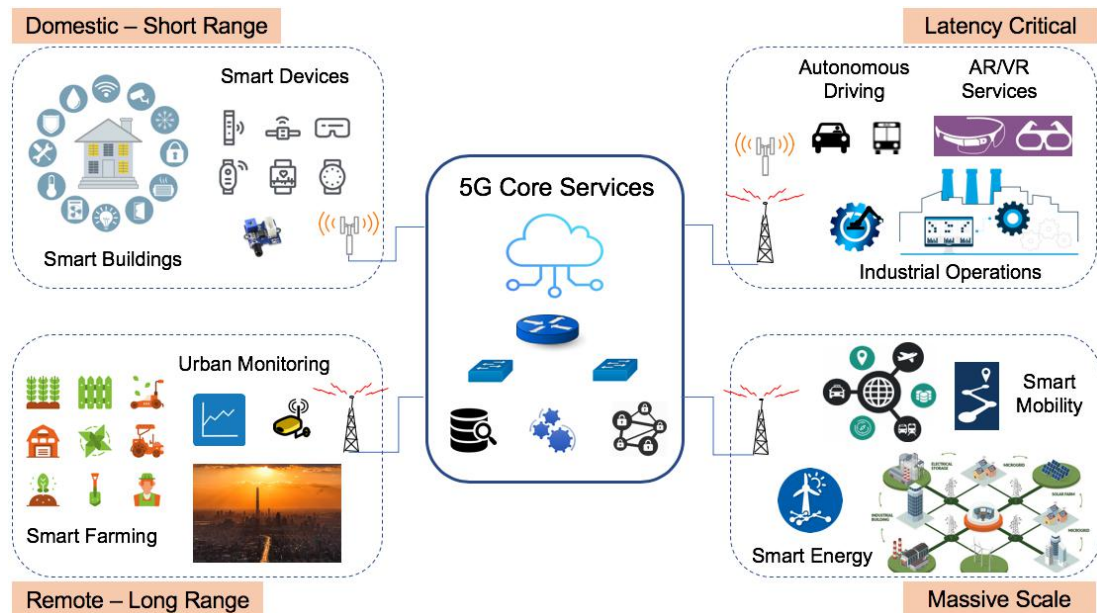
Domestic – Short Range

Smart Devices

Smart Buildings

Latency Critical

Autonomous Driving

AR/VR Services

Industrial Operations

5G Core Services

Urban Monitoring

Smart Farming

Remote – Long Range

Smart Mobility

Smart Energy

ELECTRICAL STORAGE

MICROGRID

SOLAR FARM

INDUSTRIAL BUILDING

MICROGRID

Massive Scale